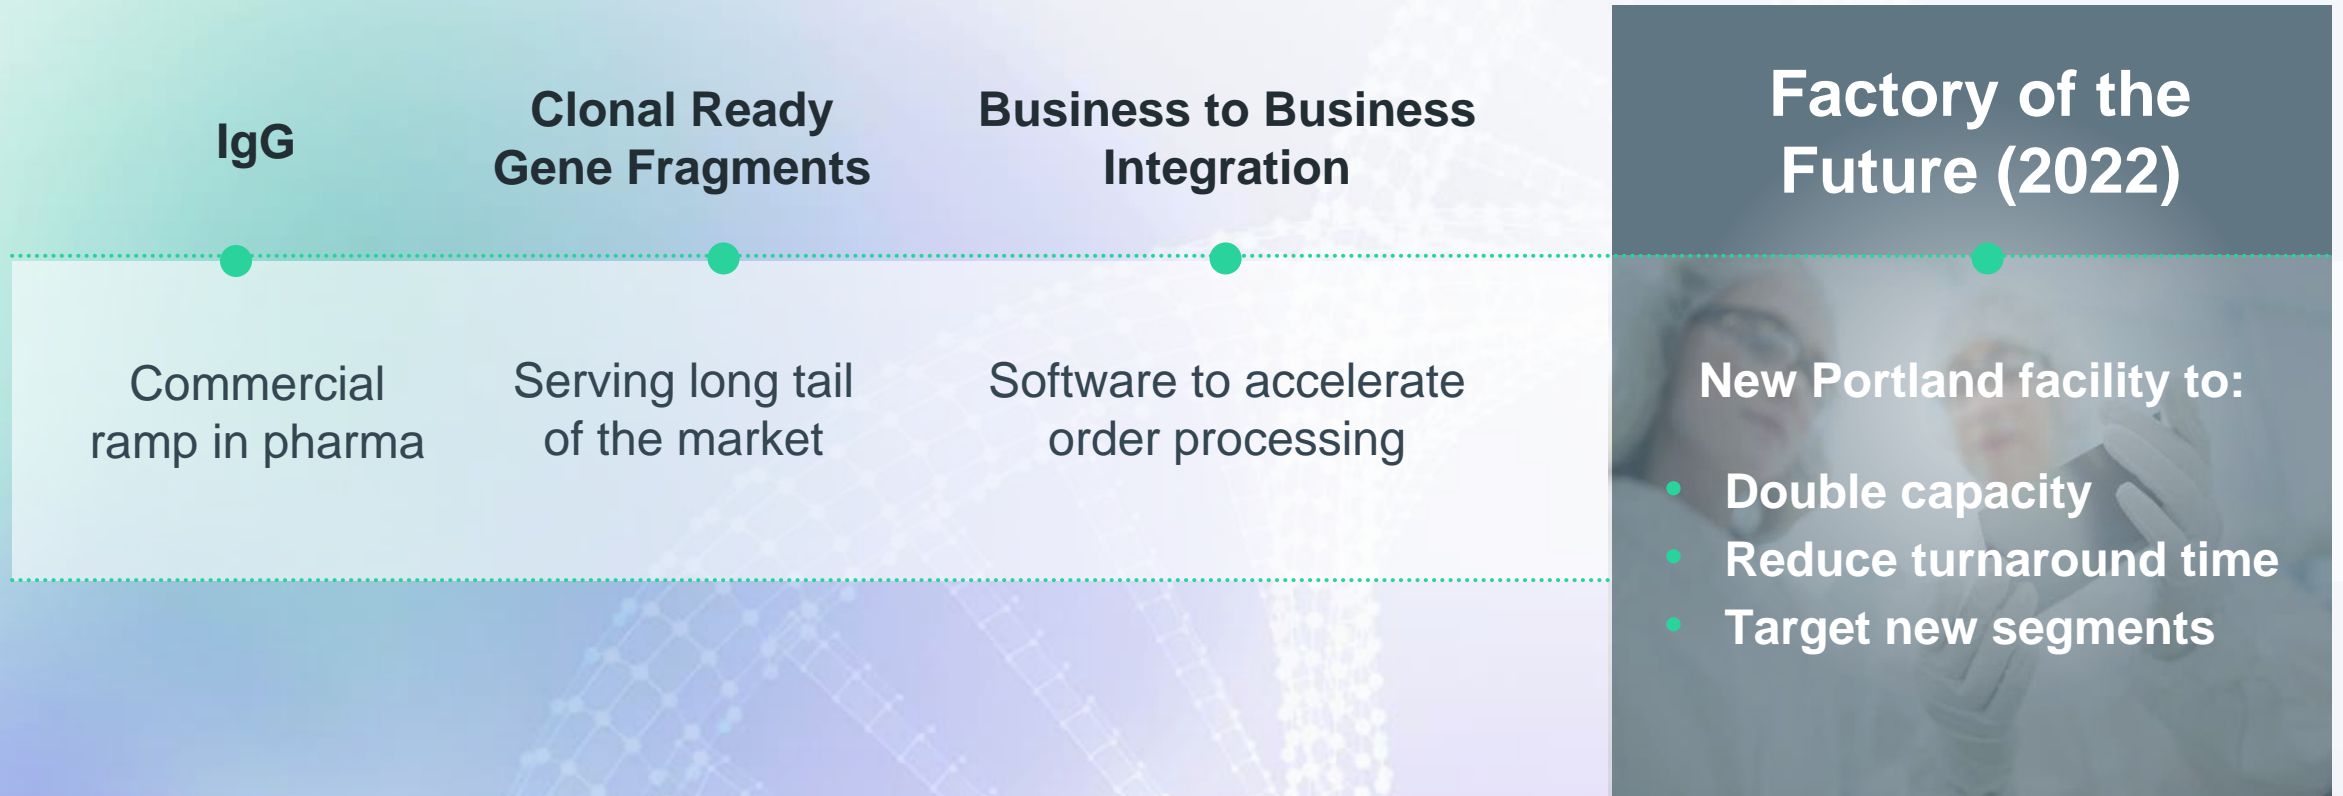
IgG

Commercial ramp in pharma

Clonal Ready Gene Fragments

Serving long tail of the market

Business to Business Integration

Software to accelerate order processing

Factory of the Future (2022)

New Portland facility to:

- Double capacity
- Reduce turnaround time
- Target new segments